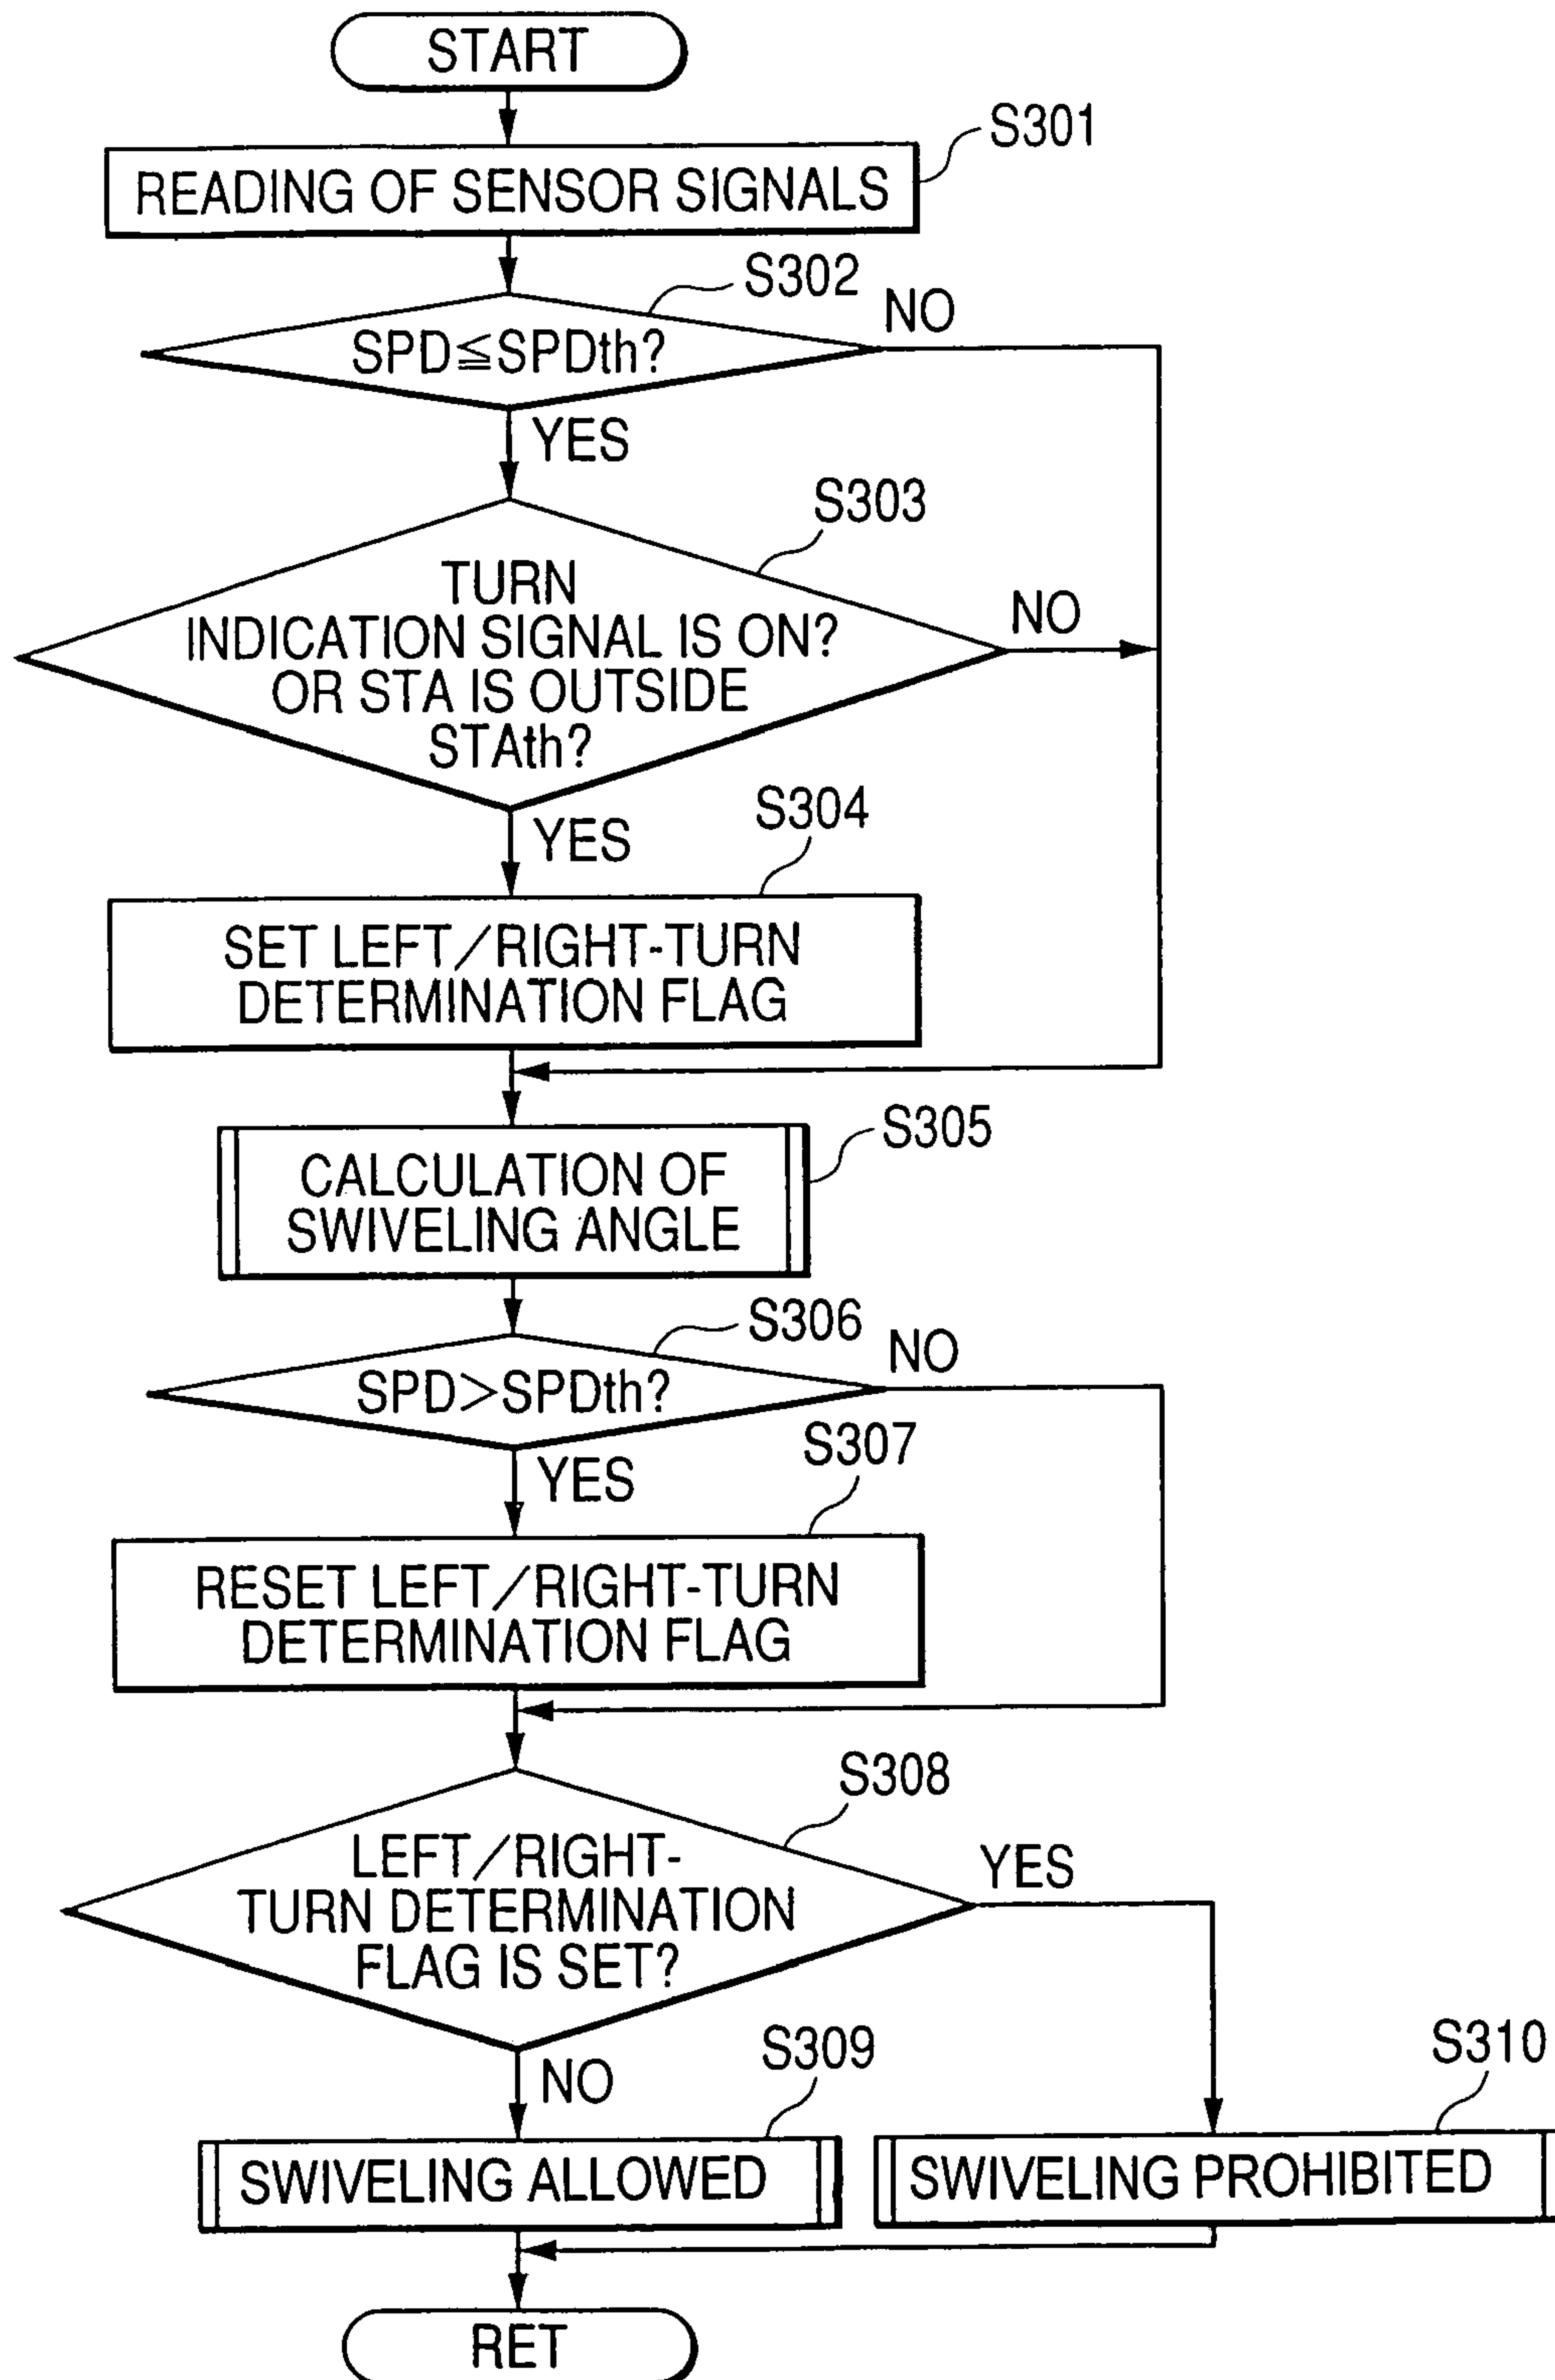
START

S301

READING OF SENSOR SIGNALS

S302

SPD≦SPDth?

NO

YES

S303

TURN INDICATION SIGNAL IS ON? OR STA IS OUTSIDE STAth?

NO

YES

S304

SET LEFT/RIGHT-TURN DETERMINATION FLAG

S305

CALCULATION OF SWIVELING ANGLE

S306

SPD>SPDth?

NO

YES

S307

RESET LEFT/RIGHT-TURN DETERMINATION FLAG

S308

LEFT/RIGHT-TURN DETERMINATION FLAG IS SET?

YES

NO

S309

S310

SWIVELING ALLOWED

SWIVELING PROHIBITED

RET